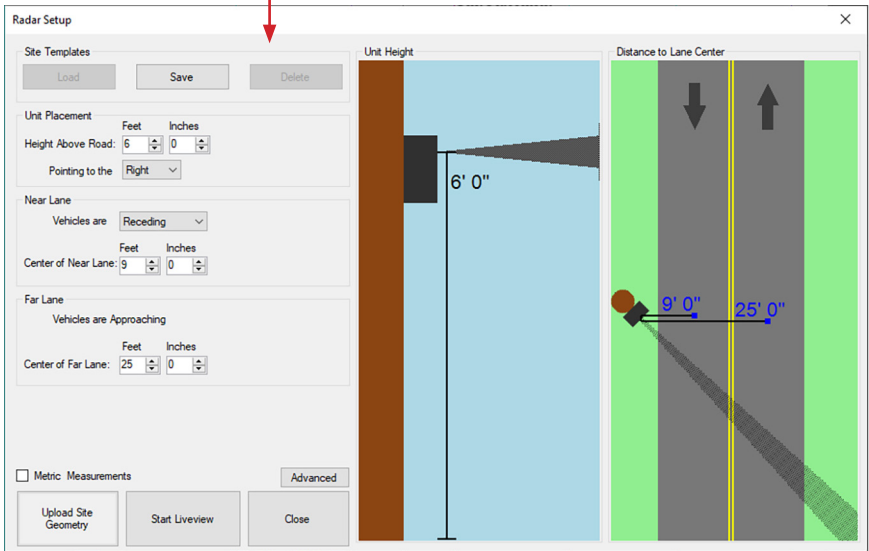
Radar Setup

Site Templates

Load

Save

Delete

Unit Placement

Feet

Inches

Height Above Road: 6 0

Pointing to the Right

Near Lane

Vehicles are Receding

Feet

Inches

Center of Near Lane: 9 0

Far Lane

Vehicles are Approaching

Feet

Inches

Center of Far Lane: 25 0

Metric Measurements

Advanced

Upload Site Geometry

Start Liveview

Close

Unit Height

6' 0"

Distance to Lane Center

9' 0"

25' 0"